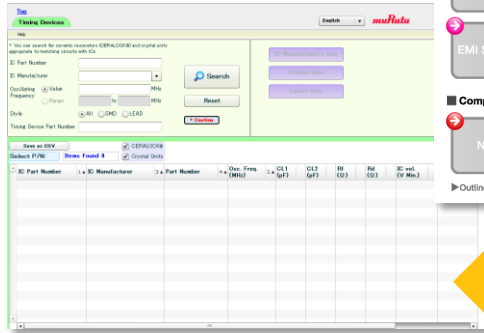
Top
Timing Devices
English
muRata
Help
* You can search for ceramic resonators (CERALOCK®) and crystal units appropriate to matching circuits with ICs.
IC Part Number
IC Manufacturer
Oscillating Frequency
Value
MHz
Range
to
MHz
Style
All
SMD
LEAD
Timing Device Part Number
Search
Reset
Caution
IC Manufacturer's Web
Product Info
Related Info
Save as CSV
Select P/N
Items Found 0
CERALOCK®
Crystal Units
IC Part Number
IC Manufacturer
Part Number
Osc. Freq. (MHz)
CL1 (pF)
CL2 (pF)
Rf (Ω)
Rd (Ω)
IC vol. (V Min.)
EMI S
Comp
N
Outline